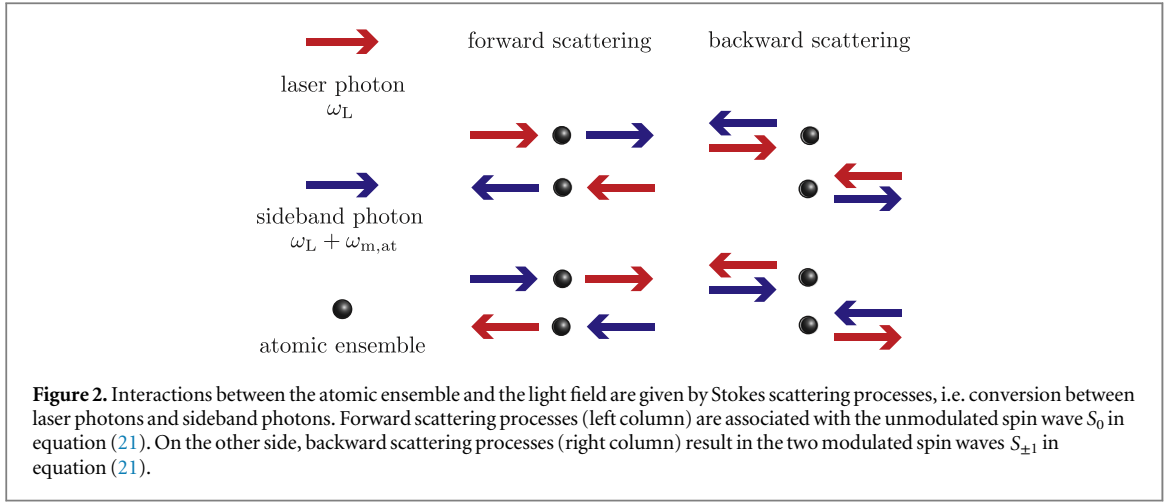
forward scattering

backward scattering

laser photon
$\omega_{\mathrm{L}}$

sideband photon
$\omega_{\mathrm{L}} + \omega_{\mathrm{m,at}}$

atomic ensemble

**Figure 2.** Interactions between the atomic ensemble and the light field are given by Stokes scattering processes, i.e. conversion between laser photons and sideband photons. Forward scattering processes (left column) are associated with the unmodulated spin wave $S_0$ in equation (21). On the other side, backward scattering processes (right column) result in the two modulated spin waves $S_{\pm 1}$ in equation (21).